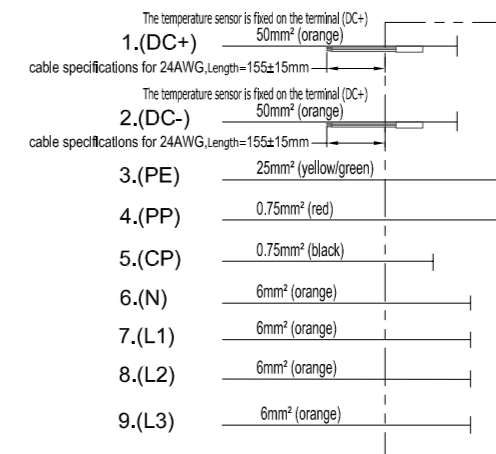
The temperature sensor is fixed on the terminal (DC+)
1.(DC+) 50mm² (orange)
cable specifications for 24AWG,Length=155±15mm

The temperature sensor is fixed on the terminal (DC+)
2.(DC-) 50mm² (orange)
cable specifications for 24AWG,Length=155±15mm

3.(PE) 25mm² (yellow/green)

4.(PP) 0.75mm² (red)

5.(CP) 0.75mm² (black)

6.(N) 6mm² (orange)

7.(L1) 6mm² (orange)

8.(L2) 6mm² (orange)

9.(L3) 6mm² (orange)